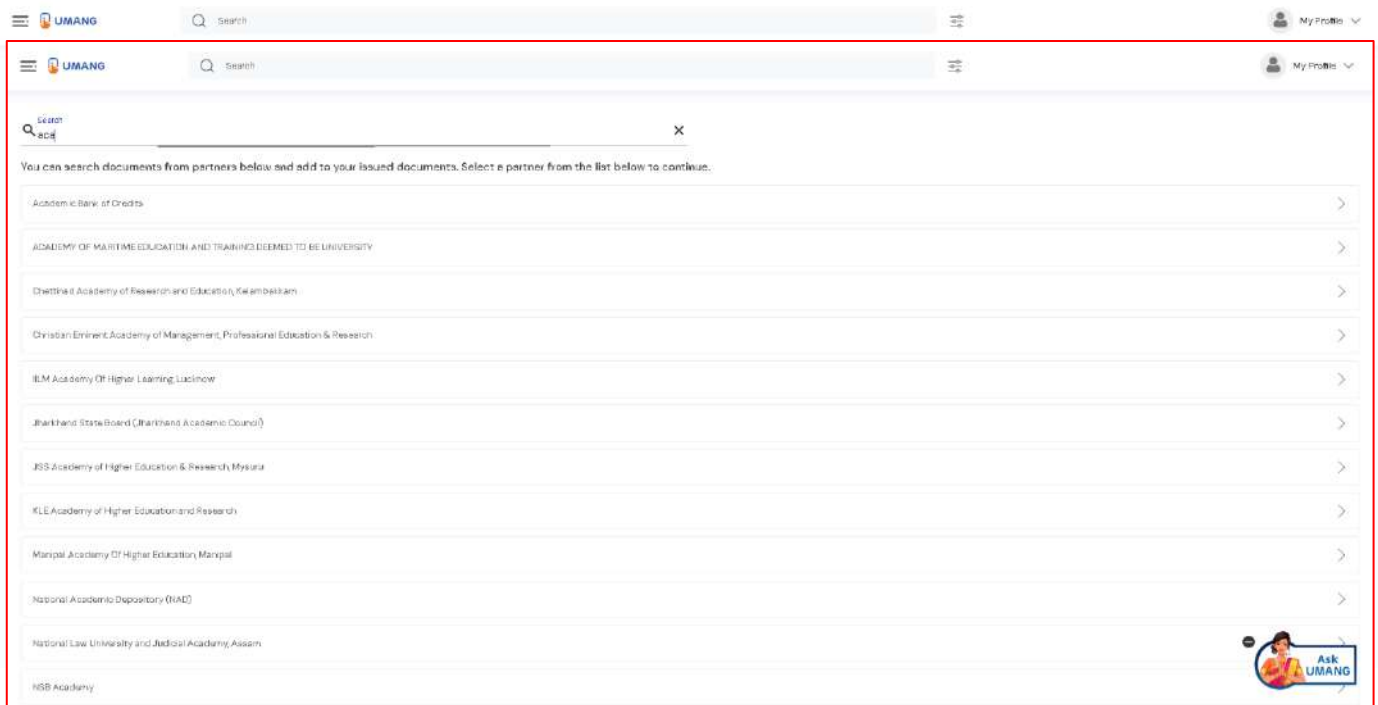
UMANG

Search

My Profile

UMANG

Search

My Profile

Search
aca

You can search documents from partners below and add to your issued documents. Select a partner from the list below to continue.

Academic Bank of Credits

ACADEMY OF MARITIME EDUCATION AND TRAINING DEEMED TO BE UNIVERSITY

Chettinad Academy of Research and Education, Kelambakkam

Christian Eminent Academy of Management, Professional Education & Research

ILM Academy Of Higher Learning Lucknow

Jharkhand State Board (Jharkhand Academic Council)

JSS Academy of Higher Education & Research, Mysuru

KLE Academy of Higher Education and Research

Manipal Academy Of Higher Education, Manipal

National Academic Depository (NAD)

National Law University and Judicial Academy, Assam

NSB Academy

Ask UMANG